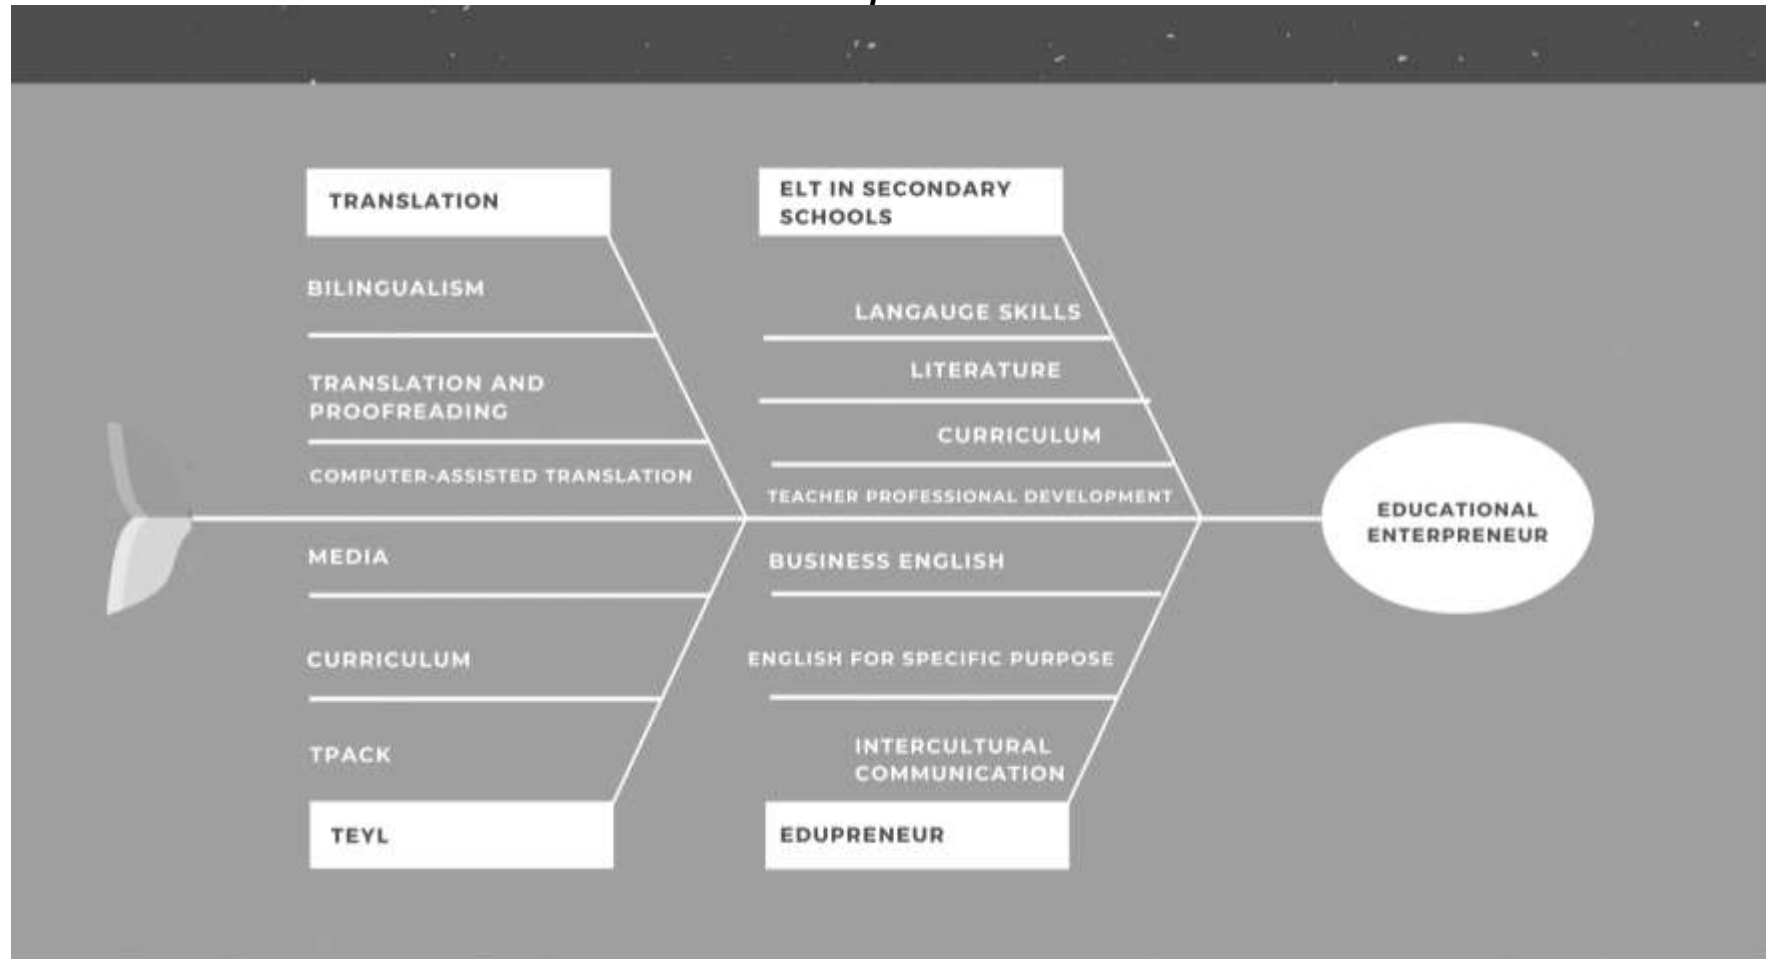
TRANSLATION

BILINGUALISM

TRANSLATION AND PROOFREADING

COMPUTER-ASSISTED TRANSLATION

ELT IN SECONDARY SCHOOLS

LANGAUGE SKILLS

LITERATURE

CURRICULUM

TEACHER PROFESSIONAL DEVELOPMENT

EDUCATIONAL ENTERPRENEUR

MEDIA

CURRICULUM

TPACK

TEYL

BUSINESS ENGLISH

ENGLISH FOR SPECIFIC PURPOSE

INTERCULTURAL COMMUNICATION

EDUPRENEUR